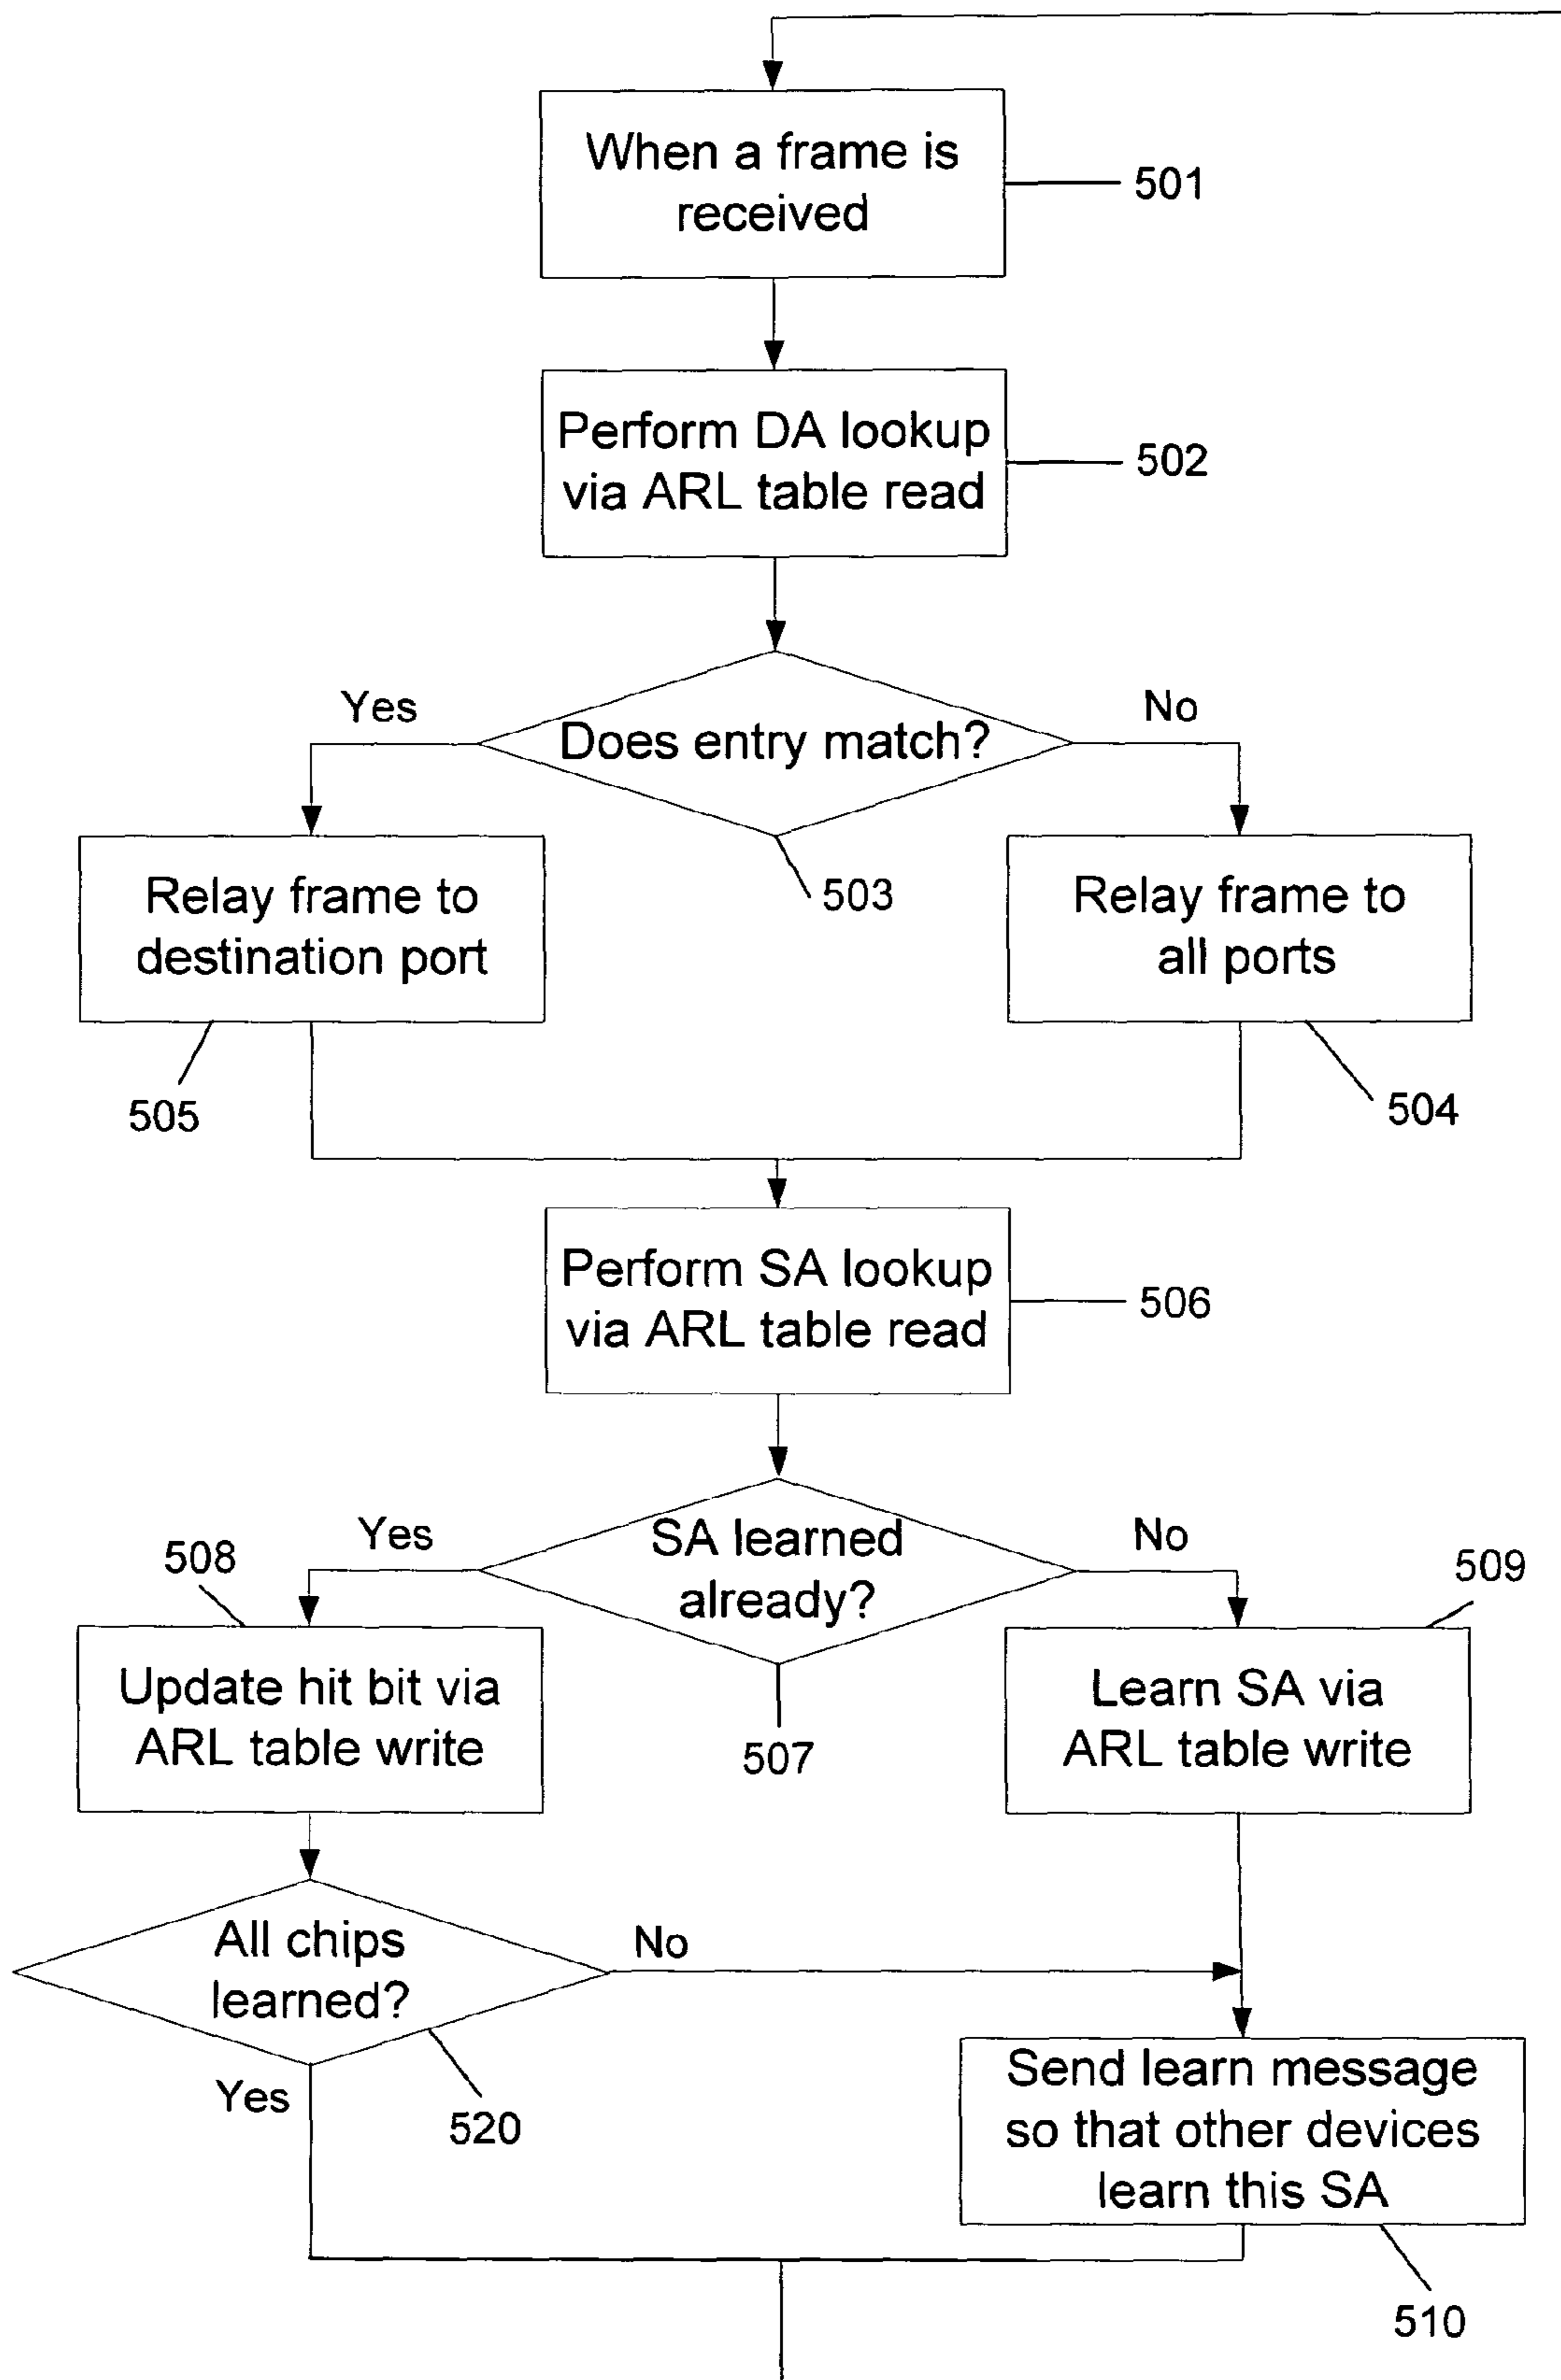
When a frame is received

501

Perform DA lookup via ARL table read

502

Yes

Does entry match?

No

503

Relay frame to destination port

505

Relay frame to all ports

504

Perform SA lookup via ARL table read

506

508

Yes

SA learned already?

No

509

Update hit bit via ARL table write

507

Learn SA via ARL table write

All chips learned?

No

Yes

520

Send learn message so that other devices learn this SA

510